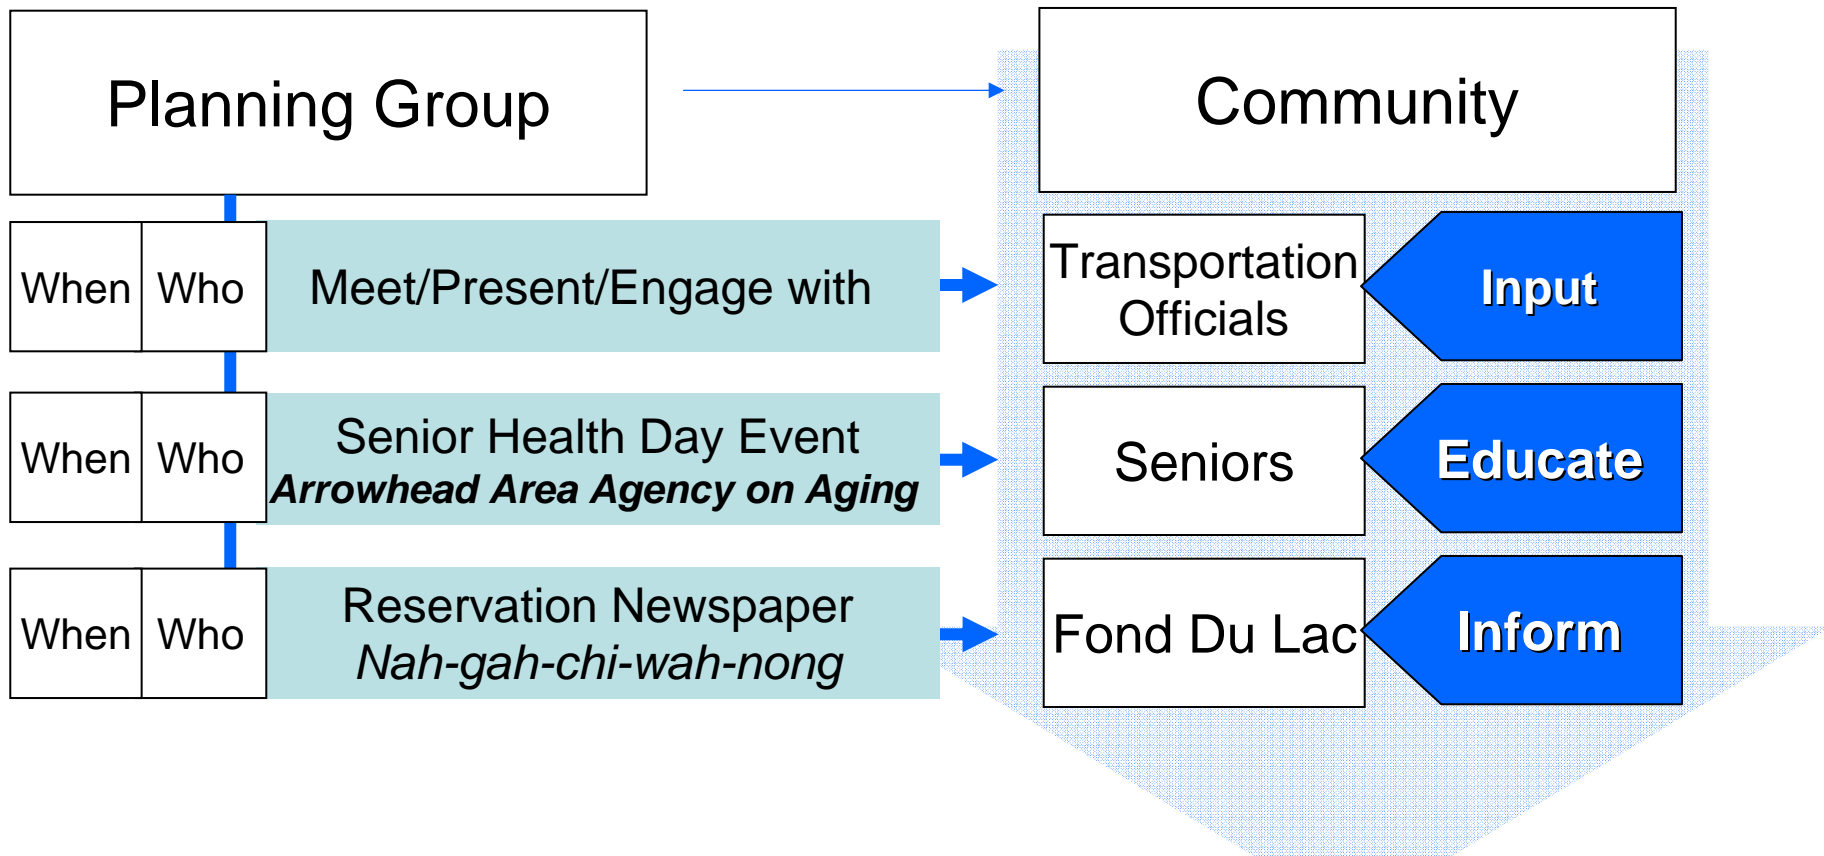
Planning Group

Community

When | Who | Meet/Present/Engage with

Transportation Officials

Input

When | Who | Senior Health Day Event
*Arrowhead Area Agency on Aging*

Seniors

Educate

When | Who | Reservation Newspaper
*Nah-gah-chi-wah-nong*

Fond Du Lac

Inform